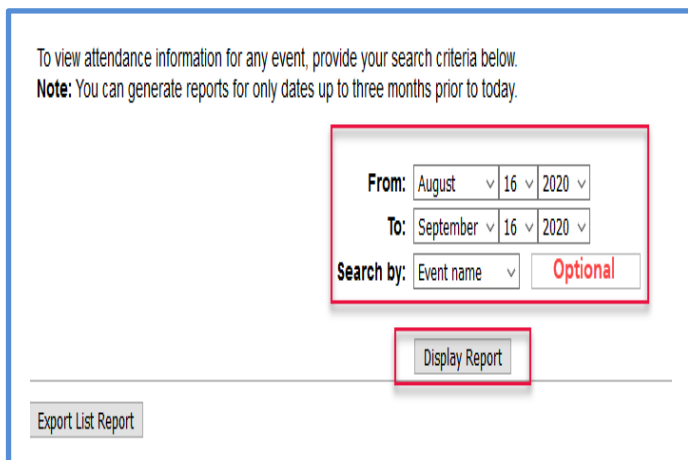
To view attendance information for any event, provide your search criteria below.
**Note:** You can generate reports for only dates up to three months prior to today.

From: August 16 2020
To: September 16 2020
Search by: Event name Optional

Display Report

Export List Report